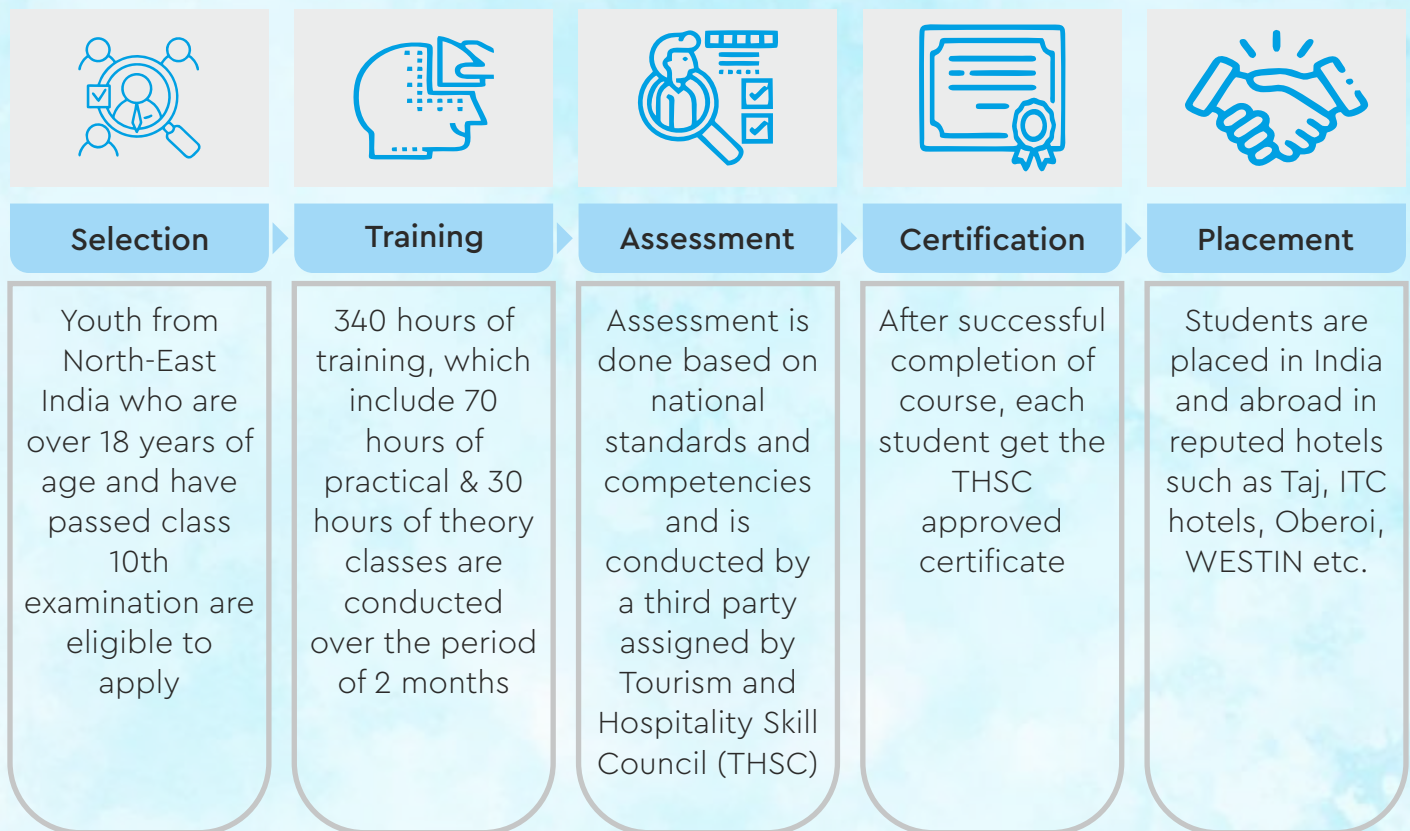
Selection

Youth from North-East India who are over 18 years of age and have passed class 10th examination are eligible to apply

Training

340 hours of training, which include 70 hours of practical & 30 hours of theory classes are conducted over the period of 2 months

Assessment

Assessment is done based on national standards and competencies and is conducted by a third party assigned by Tourism and Hospitality Skill Council (THSC)

Certification

After successful completion of course, each student get the THSC approved certificate

Placement

Students are placed in India and abroad in reputed hotels such as Taj, ITC hotels, Oberoi, WESTIN etc.